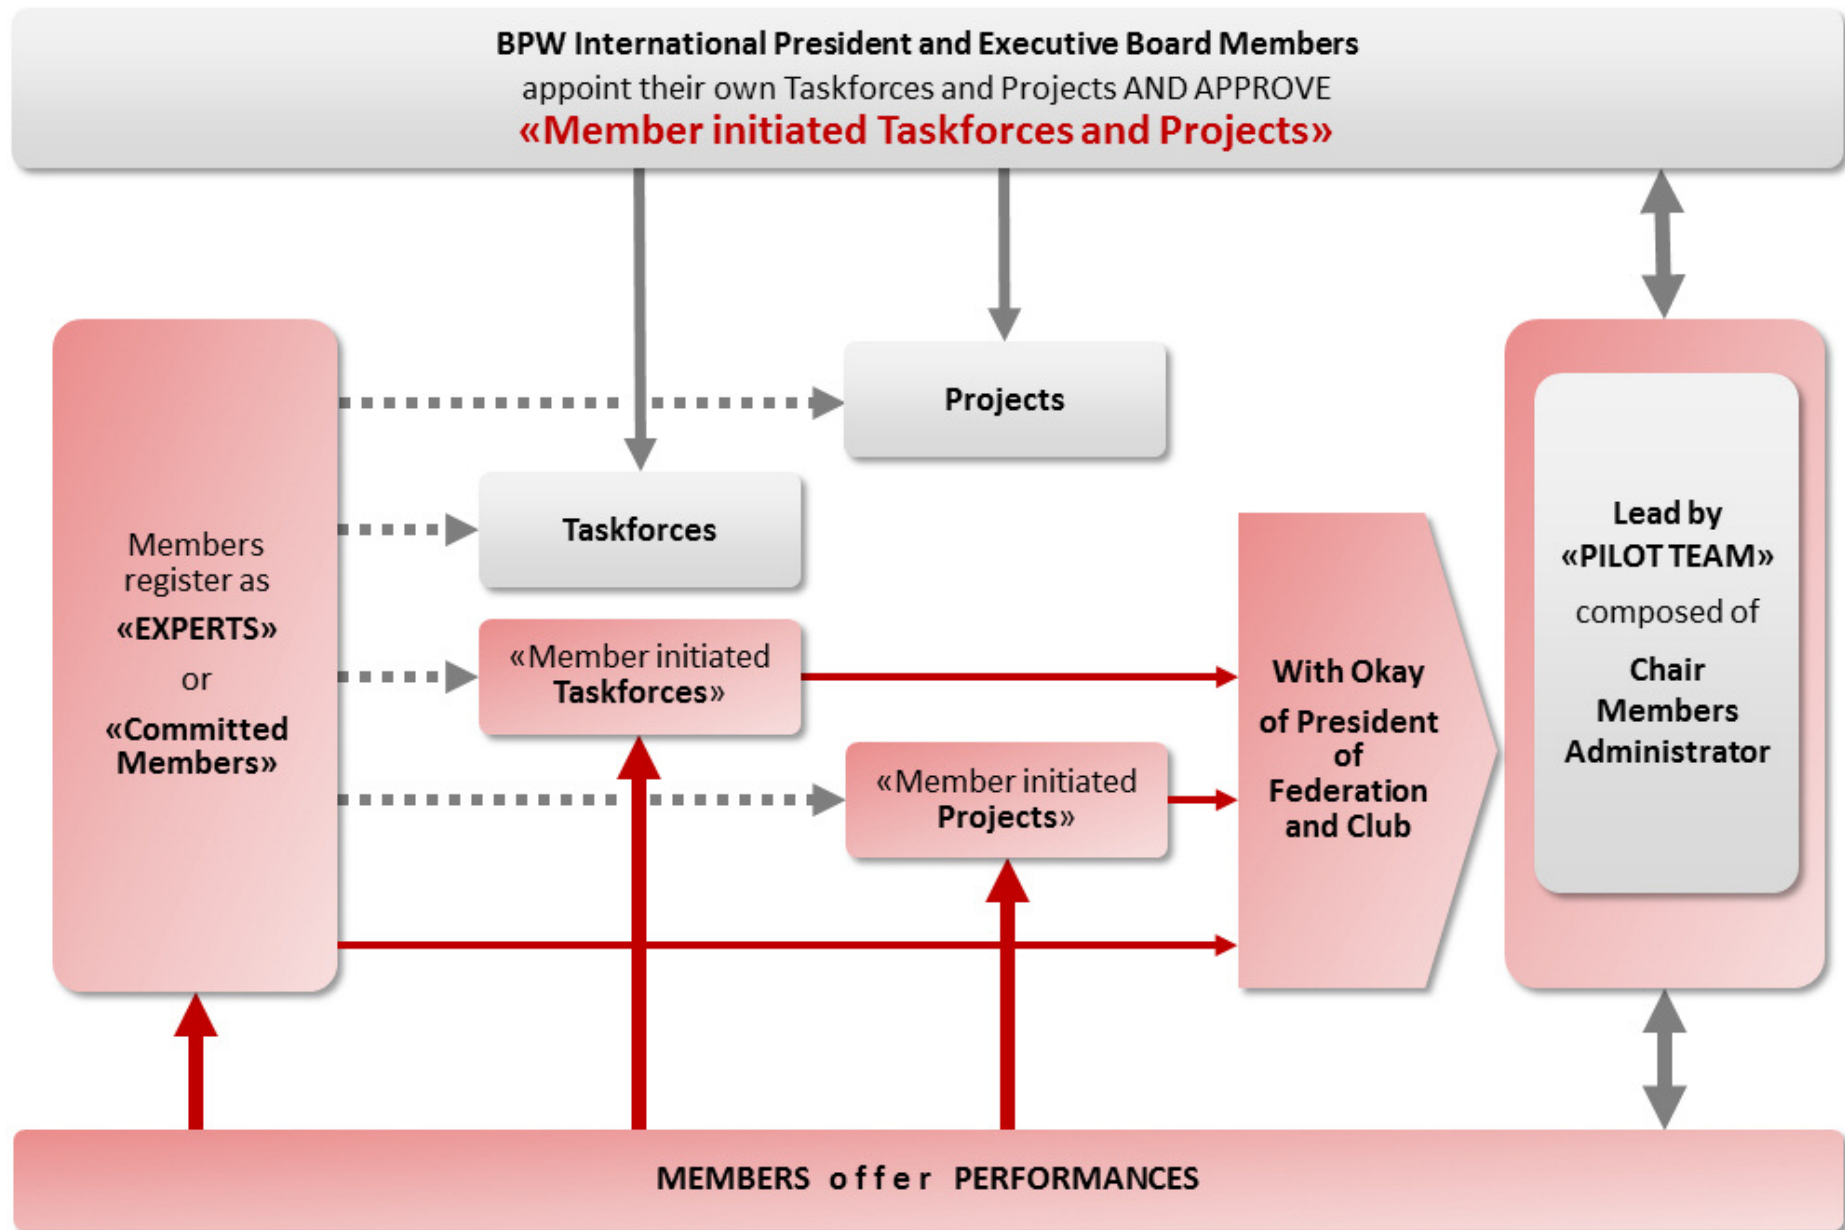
BPW International President and Executive Board Members
appoint their own Taskforces and Projects AND APPROVE
«Member initiated Taskforces and Projects»

Projects

Taskforces

Members register as «EXPERTS» or «Committed Members»

«Member initiated Taskforces»

«Member initiated Projects»

With Okay of President of Federation and Club

Lead by «PILOT TEAM» composed of Chair Members Administrator

MEMBERS offer PERFORMANCES